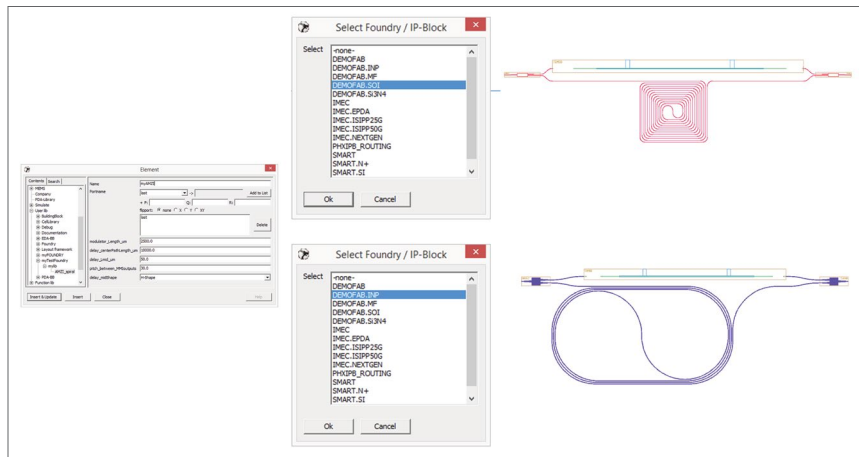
Element

Contents Search

MEMS
Company
PDA-Library
Simulate
User lib
BuildingBlock
CellLibrary
Debug
Documentation
PDA-BB
Foundry
Layout Framework
myFOUNDRY
myTestFoundry
myBB
AMZI_spiral
PDA-BB
Function lib

Name myAMZI
Portname out Add to List
Ports none x Y xy
out
Delete

modulator_length_um 2000.0
delay_centerPath_length_um 10000.0
delay_Lmin_um 50.0
pitch_between_MMIoutputs 50.0
delay_pathShape mirShape

Insert & Update Insert Close Help

Select Foundry / IP-Block

Select
-none-
DEMOFAB
DEMOFAB.INP
DEMOFAB.MF
DEMOFAB.SOI
DEMOFAB.Si3N4
IMEC
IMEC.EPDA
IMEC.ISIPP25G
IMEC.ISIPP50G
IMEC.NEXTGEN
PHXIPB_ROUTING
SMART
SMART.N+
SMART.SI

Ok Cancel

Select Foundry / IP-Block

Select
-none-
DEMOFAB
DEMOFAB.INP
DEMOFAB.MF
DEMOFAB.SOI
DEMOFAB.Si3N4
IMEC
IMEC.EPDA
IMEC.ISIPP25G
IMEC.ISIPP50G
IMEC.NEXTGEN
PHXIPB_ROUTING
SMART
SMART.N+
SMART.SI

Ok Cancel